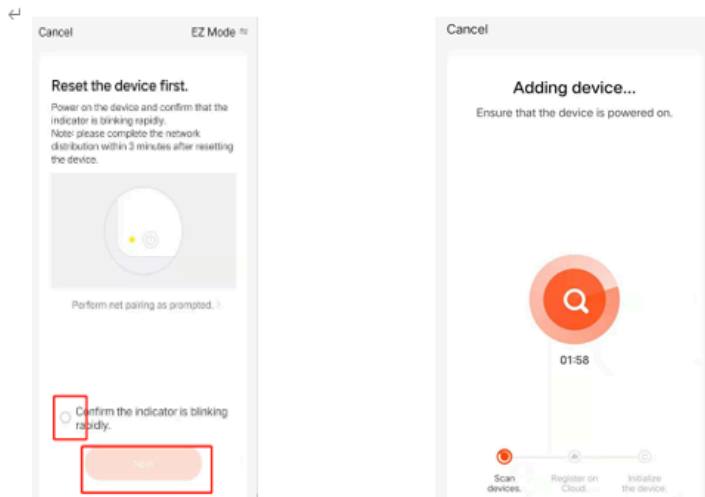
↵

Cancel

EZ Mode ⇅

Reset the device first.

Power on the device and confirm that the indicator is blinking rapidly.
Note: please complete the network distribution within 3 minutes after resetting the device.

Perform net pairing as prompted. >

Confirm the indicator is blinking rapidly.

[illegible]

Cancel

Adding device...

Ensure that the device is powered on.

01:58

Scan devices.

Register on Cloud.

Initialize the device.